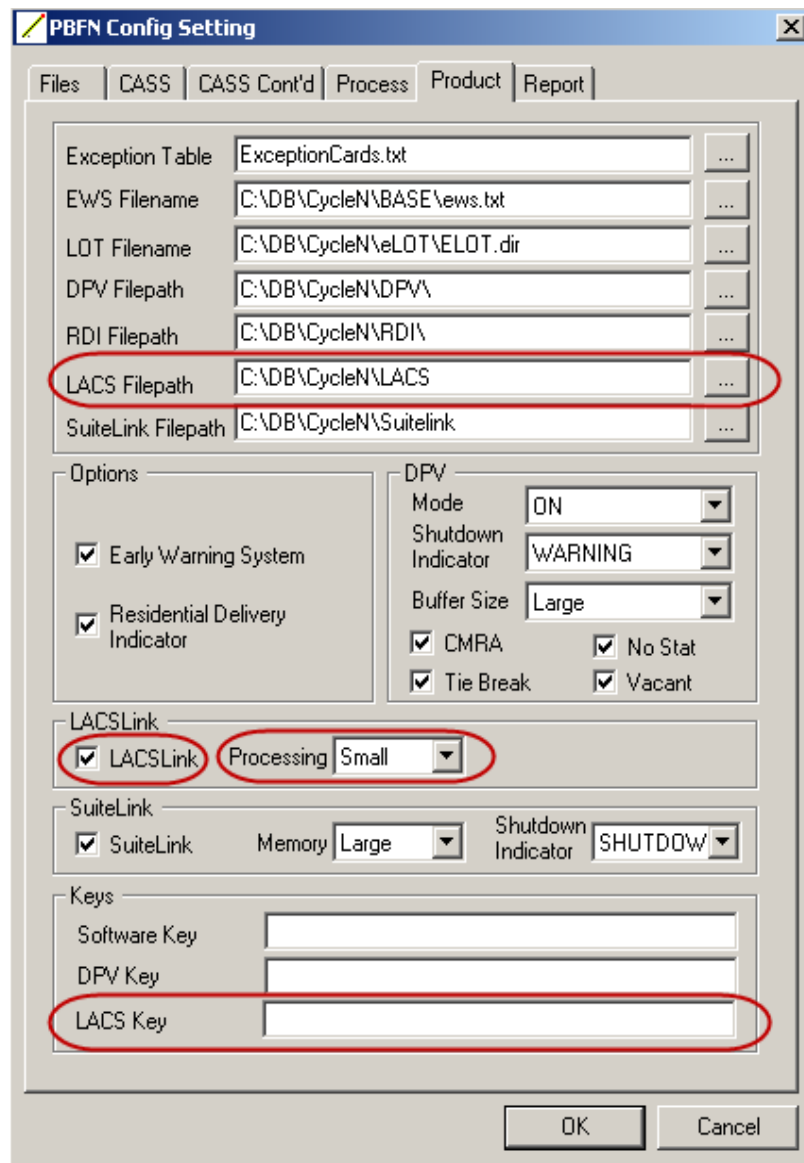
PBFN Config Setting

Files | CASS | CASS Cont'd | Process | Product | Report

Exception Table ExceptionCards.txt ...
EWS Filename C:\DB\CycleN\BASE\ews.txt ...
LOT Filename C:\DB\CycleN\eLOT\ELOT.dir ...
DPV Filepath C:\DB\CycleN\DPV\ ...
RDI Filepath C:\DB\CycleN\RDI\ ...
LACS Filepath C:\DB\CycleN\LACS ...
SuiteLink Filepath C:\DB\CycleN\Suitelink ...

Options
Early Warning System
Residential Delivery Indicator

DPV
Mode ON
Shutdown Indicator WARNING
Buffer Size Large
CMRA
No Stat
Tie Break
Vacant

LACSLink
LACSLink
Processing Small

SuiteLink
SuiteLink
Memory Large
Shutdown Indicator SHUTDOW

Keys
Software Key
DPV Key
LACS Key

OK
Cancel